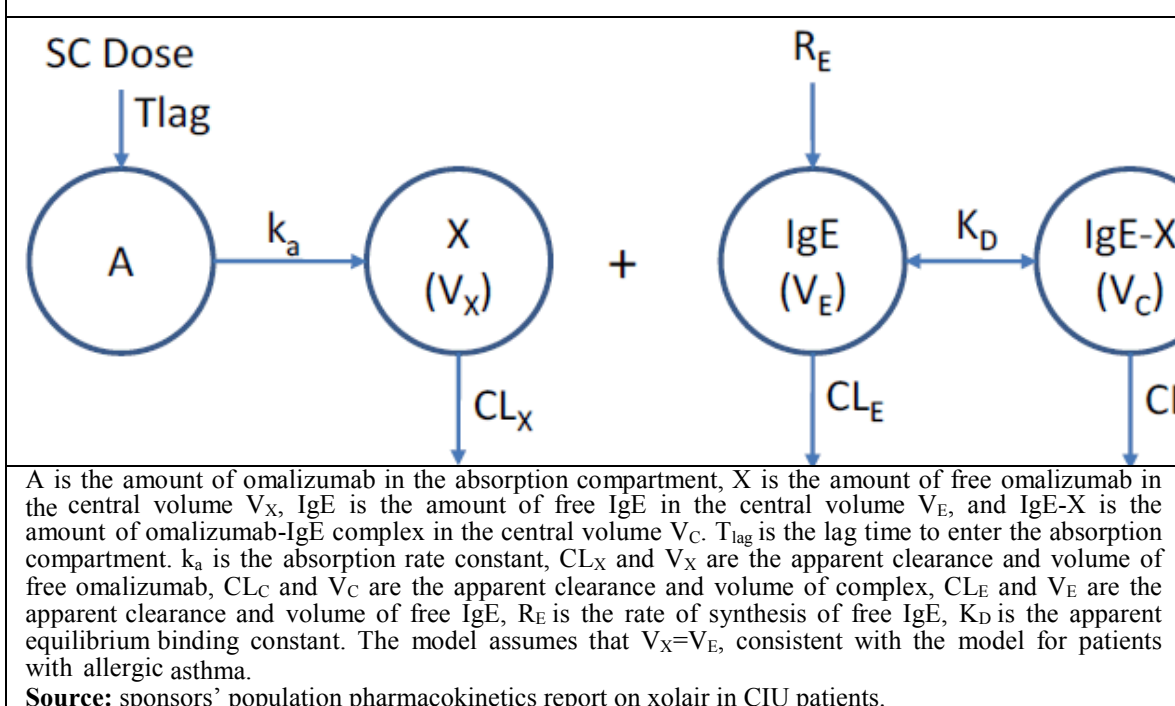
SC Dose

Tlag

A

$k_a$

X
$(V_X)$

$CL_X$

+

$R_E$

IgE
$(V_E)$

$CL_E$

$K_D$

IgE-X
$(V_C)$

Cl

A is the amount of omalizumab in the absorption compartment, X is the amount of free omalizumab in the central volume $V_X$, IgE is the amount of free IgE in the central volume $V_E$, and IgE-X is the amount of omalizumab-IgE complex in the central volume $V_C$. $T_{lag}$ is the lag time to enter the absorption compartment. $k_a$ is the absorption rate constant, $CL_X$ and $V_X$ are the apparent clearance and volume of free omalizumab, $CL_C$ and $V_C$ are the apparent clearance and volume of complex, $CL_E$ and $V_E$ are the apparent clearance and volume of free IgE, $R_E$ is the rate of synthesis of free IgE, $K_D$ is the apparent equilibrium binding constant. The model assumes that $V_X$=$V_E$, consistent with the model for patients with allergic asthma.

**Source:** sponsors' population pharmacokinetics report on xolair in CIU patients.